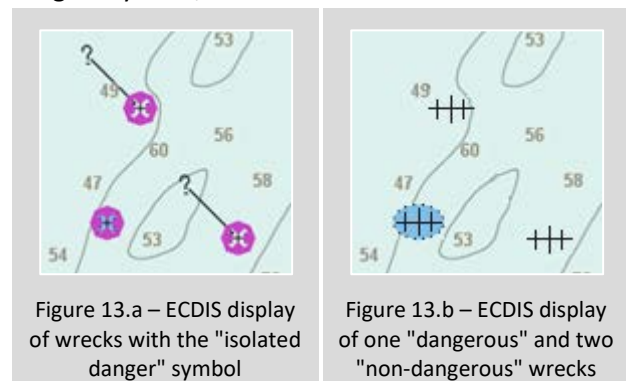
| ? 53 49 ? 60 56 47 58 53 54 | 53 49 56 60 47 58 53 54 |
|---|---|
| Figure 13.a – ECDIS display of wrecks with the "isolated danger" symbol | Figure 13.b – ECDIS display of one "dangerous" and two "non-dangerous" wrecks |